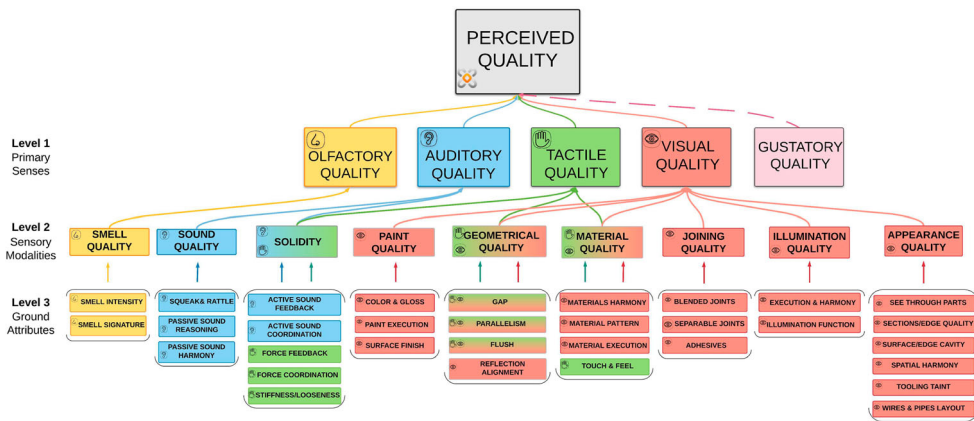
PERCEIVED QUALITY

Level 1
Primary
Senses

OLFACTORY QUALITY
AUDITORY QUALITY
TACTILE QUALITY
VISUAL QUALITY
GUSTATORY QUALITY

Level 2
Sensory
Modalities

SMELL QUALITY
SOUND QUALITY
SOLIDITY
PAINT QUALITY
GEOMETRICAL QUALITY
MATERIAL QUALITY
JOINING QUALITY
ILLUMINATION QUALITY
APPEARANCE QUALITY

Level 3
Ground
Attributes

SMELL INTENSITY
SMELL SIGNATURE

SQUEAK& RATTLE
PASSIVE SOUND REASONING
PASSIVE SOUND HARMONY

ACTIVE SOUND FEEDBACK
ACTIVE SOUND COORDINATION
FORCE FEEDBACK
FORCE COORDINATION
STIFFNESS/LOOSENESS

COLOR & GLOSS
PAINT EXECUTION
SURFACE FINISH

GAP
PARALLELISM
FLUSH
REFLECTION ALIGNMENT

MATERIALS HARMONY
MATERIAL PATTERN
MATERIAL EXECUTION
TOUCH & FEEL

BLENDED JOINTS
SEPARABLE JOINTS
ADHESIVES

EXECUTION & HARMONY
ILLUMINATION FUNCTION

SEE THROUGH PARTS
SECTIONS/EDGE QUALITY
SURFACE/EDGE CAVITY
SPATIAL HARMONY
TOOLING TAINT
WIRES & PIPES LAYOUT